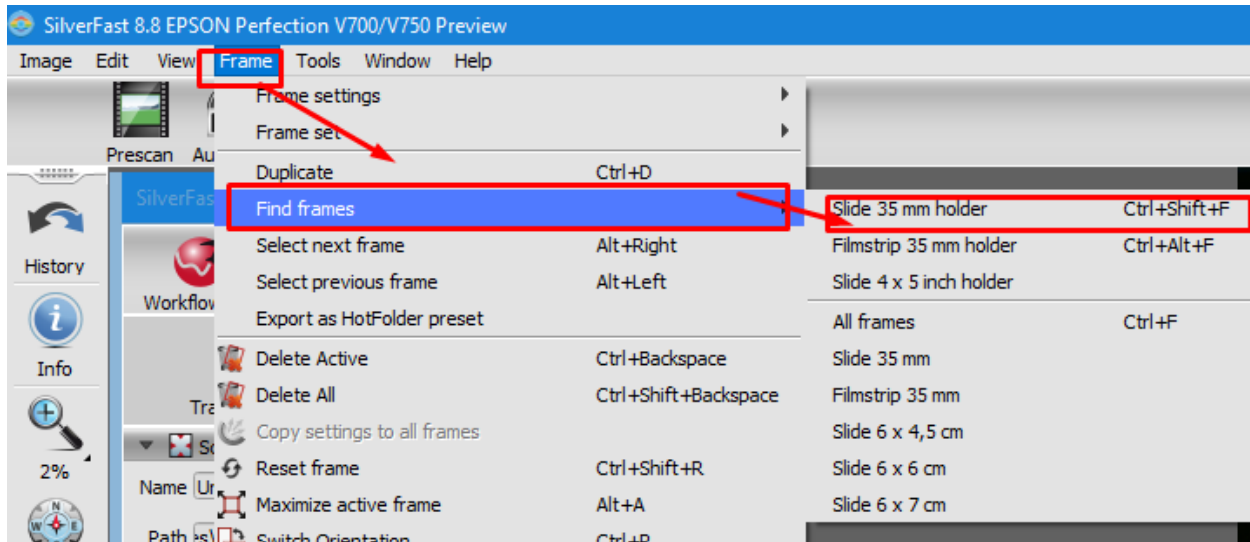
SilverFast 8.8 EPSON Perfection V700/V750 Preview

Image Edit View Frame Tools Window Help

Prescan Au

History

Info

2%

SilverFas

Workflow

Tra

Sc

Name Ur

Path

Frame settings
Frame set
Duplicate Ctrl+D
Find frames
Select next frame Alt+Right
Select previous frame Alt+Left
Export as HotFolder preset
Delete Active Ctrl+Backspace
Delete All Ctrl+Shift+Backspace
Copy settings to all frames
Reset frame Ctrl+Shift+R
Maximize active frame Alt+A
Switch Orientation Ctrl+R

Slide 35 mm holder Ctrl+Shift+F
Filmstrip 35 mm holder Ctrl+Alt+F
Slide 4 x 5 inch holder
All frames Ctrl+F
Slide 35 mm
Filmstrip 35 mm
Slide 6 x 4,5 cm
Slide 6 x 6 cm
Slide 6 x 7 cm